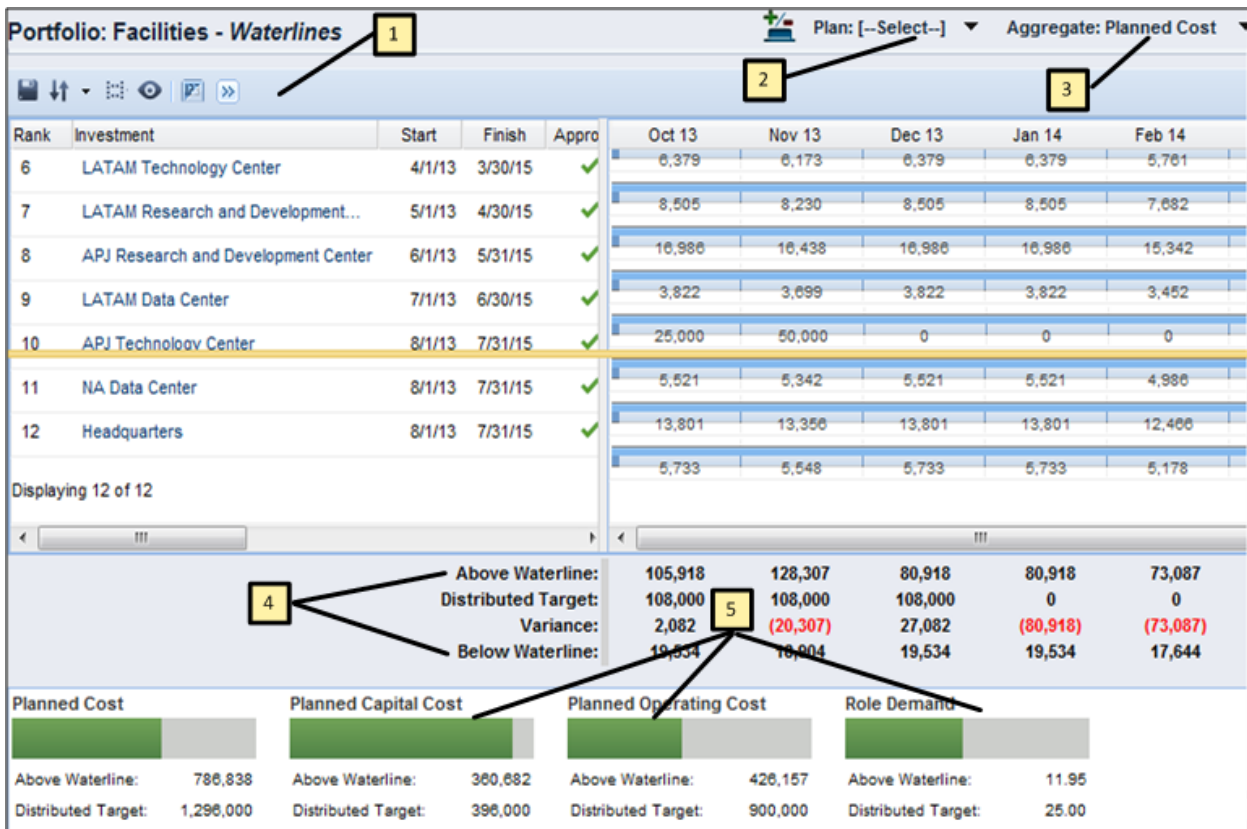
Portfolio: Facilities - *Waterlines*

1

Plan: [--Select--]

Aggregate: Planned Cost

2

3

| Rank | Investment | Start | Finish | Appro |
|---|---|---|---|---|
| 6 | LATAM Technology Center | 4/1/13 | 3/30/15 | ✓ |
| 7 | LATAM Research and Development... | 5/1/13 | 4/30/15 | ✓ |
| 8 | APJ Research and Development Center | 6/1/13 | 5/31/15 | ✓ |
| 9 | LATAM Data Center | 7/1/13 | 6/30/15 | ✓ |
| 10 | APJ Technology Center | 8/1/13 | 7/31/15 | ✓ |
| 11 | NA Data Center | 8/1/13 | 7/31/15 | ✓ |
| 12 | Headquarters | 8/1/13 | 7/31/15 | ✓ |

Displaying 12 of 12

| Oct 13 | Nov 13 | Dec 13 | Jan 14 | Feb 14 |
|---|---|---|---|---|
| 6,379 | 6,173 | 6,379 | 6,379 | 5,761 |
| 8,505 | 8,230 | 8,505 | 8,505 | 7,682 |
| 16,986 | 16,438 | 16,986 | 16,986 | 15,342 |
| 3,822 | 3,699 | 3,822 | 3,822 | 3,452 |
| 25,000 | 50,000 | 0 | 0 | 0 |
| 5,521 | 5,342 | 5,521 | 5,521 | 4,986 |
| 13,801 | 13,356 | 13,801 | 13,801 | 12,466 |
| 5,733 | 5,548 | 5,733 | 5,733 | 5,178 |

4

5

| | | | | | |
|---|---|---|---|---|---|
| Above Waterline: | 105,918 | 128,307 | 80,918 | 80,918 | 73,087 |
| Distributed Target: | 108,000 | 108,000 | 108,000 | 0 | 0 |
| Variance: | 2,082 | (20,307) | 27,082 | (80,918) | (73,087) |
| Below Waterline: | 19,534 | 18,904 | 19,534 | 19,534 | 17,644 |

Planned Cost
Above Waterline: 786,838
Distributed Target: 1,296,000

Planned Capital Cost
Above Waterline: 360,682
Distributed Target: 396,000

Planned Operating Cost
Above Waterline: 426,157
Distributed Target: 900,000

Role Demand
Above Waterline: 11.95
Distributed Target: 25.00